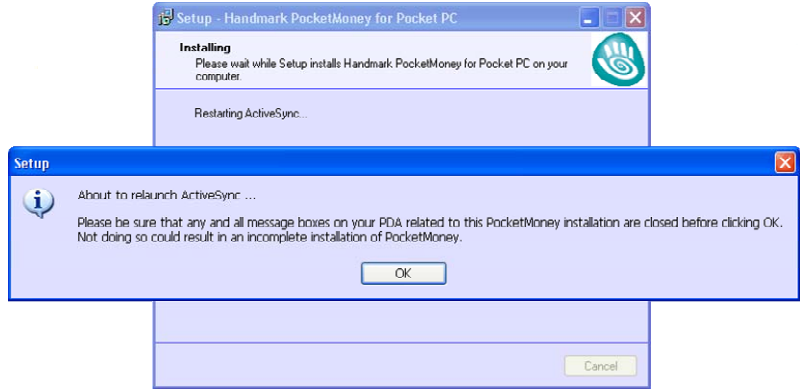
Setup - Handmark PocketMoney for Pocket PC

Installing
Please wait while Setup installs Handmark PocketMoney for Pocket PC on your computer.

Restarting ActiveSync...

Setup

About to relaunch ActiveSync ...

Please be sure that any and all message boxes on your PDA related to this PocketMoney installation are closed before clicking OK. Not doing so could result in an incomplete installation of PocketMoney.

OK

Cancel